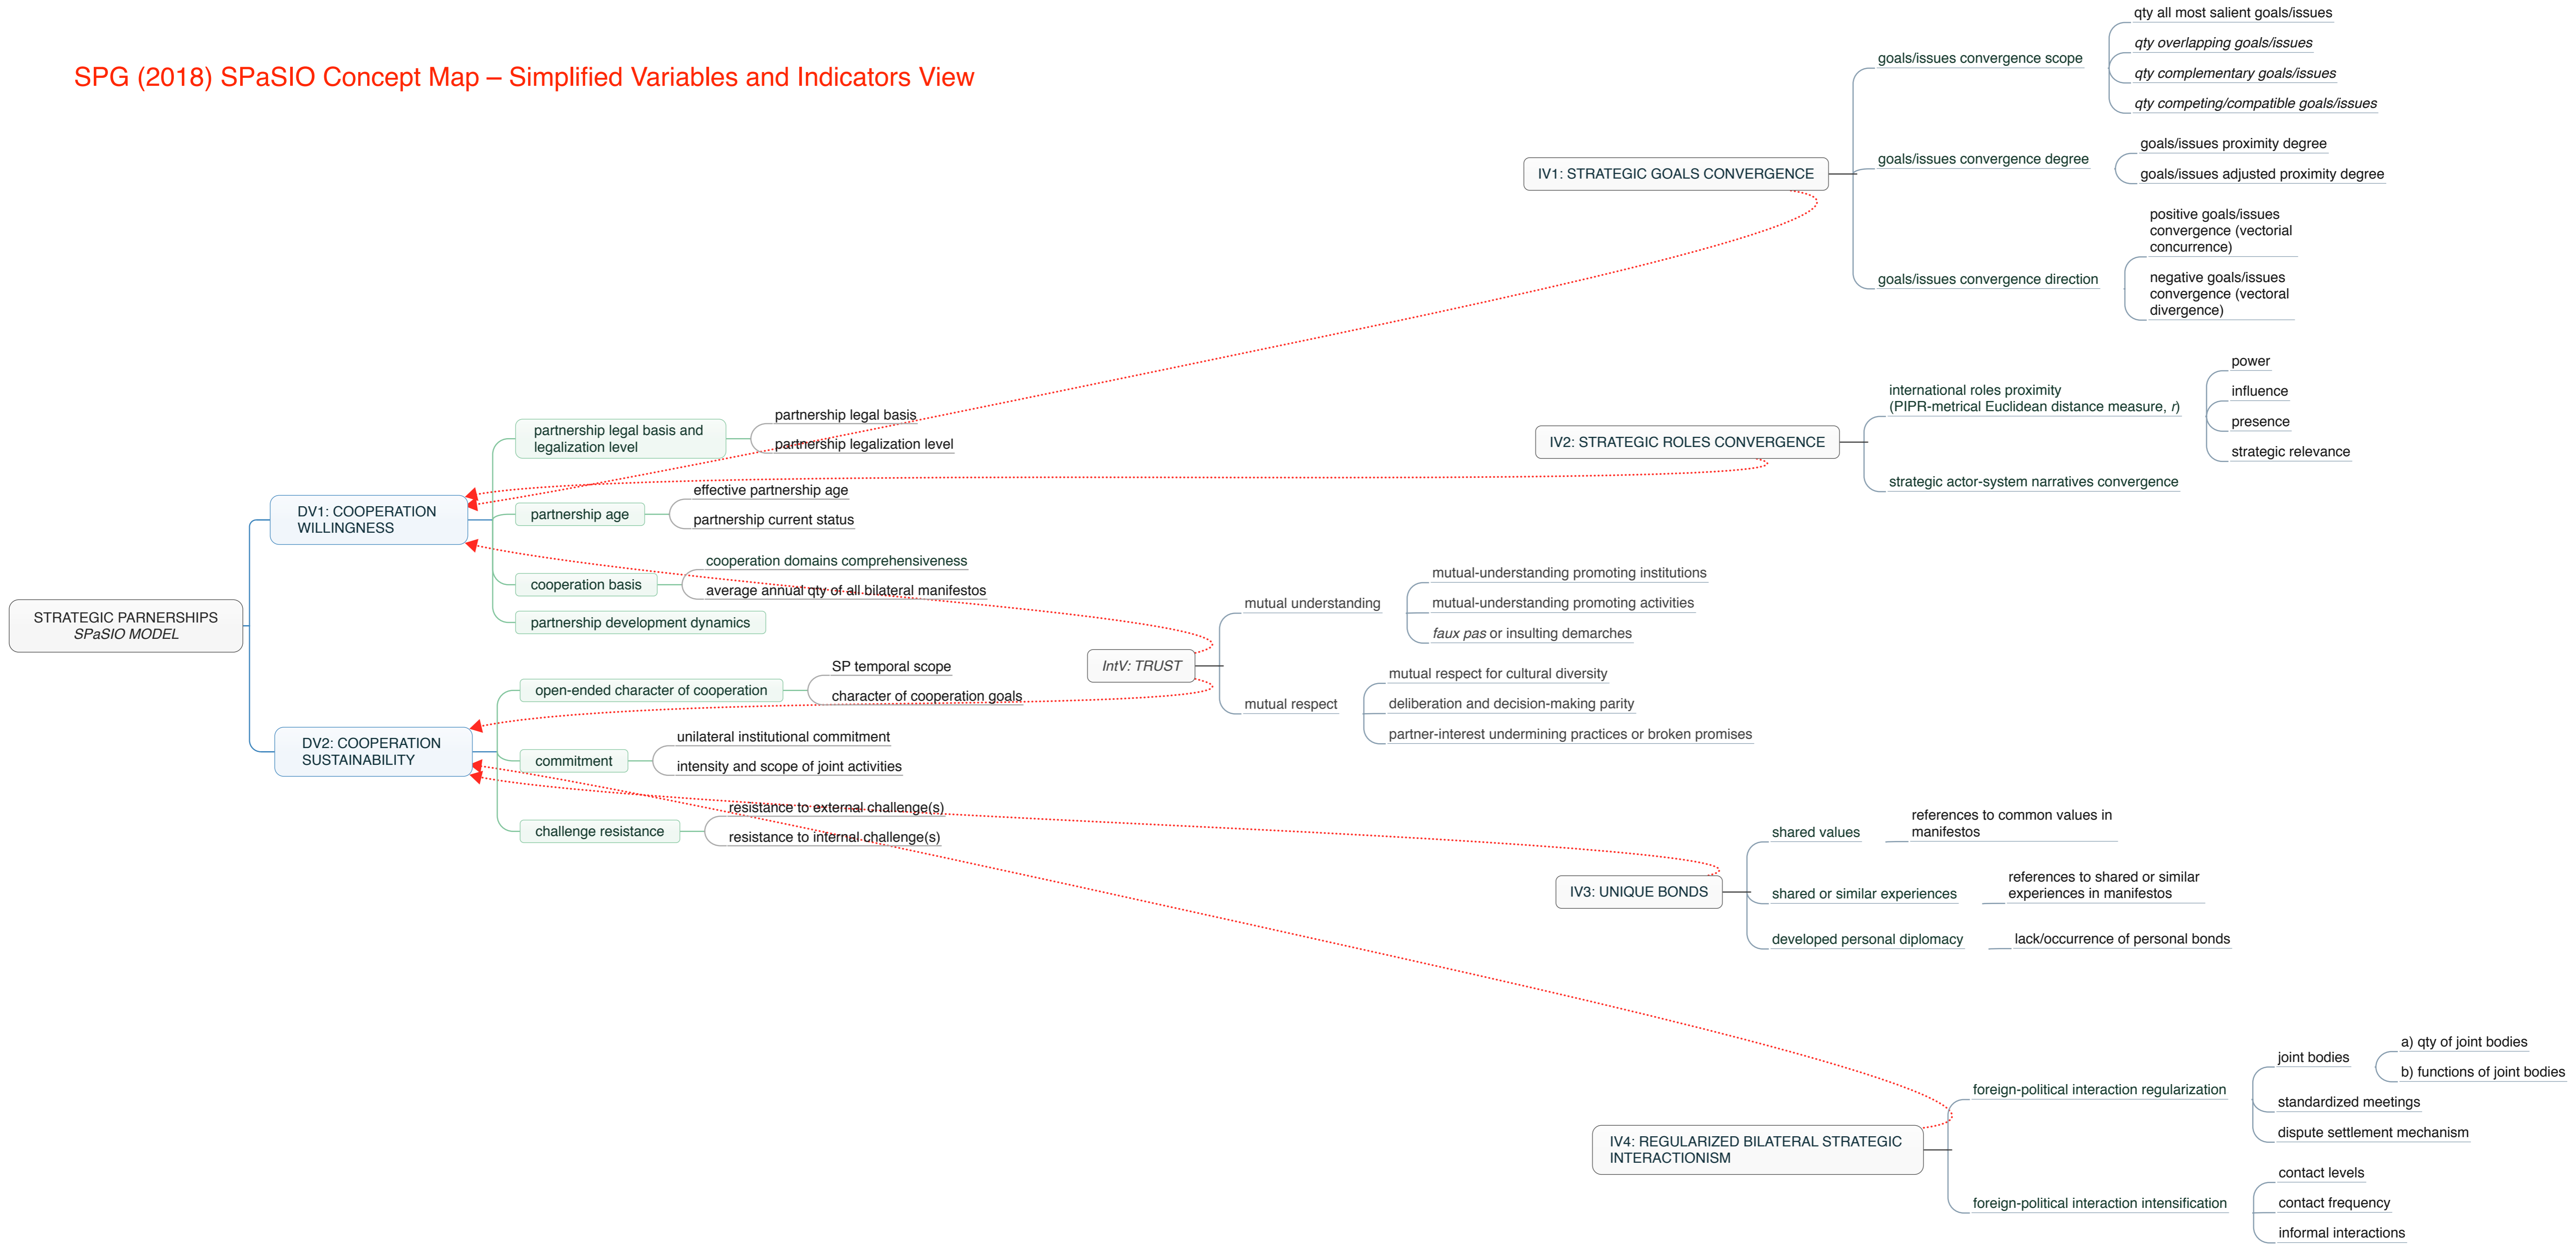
SPG (2018) SPaSIO Concept Map – Simplified Variables and Indicators View

IV1: STRATEGIC GOALS CONVERGENCE

goals/issues convergence scope

qty all most salient goals/issues

qty overlapping goals/issues

qty complementary goals/issues

qty competing/compatible goals/issues

goals/issues convergence degree

goals/issues proximity degree

goals/issues adjusted proximity degree

goals/issues convergence direction

positive goals/issues convergence (vectorial concurrence)

negative goals/issues convergence (vectoral divergence)

IV2: STRATEGIC ROLES CONVERGENCE

international roles proximity (PIPR-metrical Euclidean distance measure, r)

power

influence

presence

strategic relevance

strategic actor-system narratives convergence

STRATEGIC PARNERSHIPS SPaSIO MODEL

DV1: COOPERATION WILLINGNESS

partnership legal basis and legalization level

partnership legal basis

partnership legalization level

partnership age

effective partnership age

partnership current status

cooperation basis

cooperation domains comprehensiveness

average annual qty of all bilateral manifestos

partnership development dynamics

IntV: TRUST

mutual understanding

mutual-understanding promoting institutions

mutual-understanding promoting activities

faux pas or insulting demarches

mutual respect

mutual respect for cultural diversity

deliberation and decision-making parity

partner-interest undermining practices or broken promises

DV2: COOPERATION SUSTAINABILITY

open-ended character of cooperation

SP temporal scope

character of cooperation goals

commitment

unilateral institutional commitment

intensity and scope of joint activities

challenge resistance

resistance to external challenge(s)

resistance to internal challenge(s)

IV3: UNIQUE BONDS

shared values

references to common values in manifestos

shared or similar experiences

references to shared or similar experiences in manifestos

developed personal diplomacy

lack/occurrence of personal bonds

IV4: REGULARIZED BILATERAL STRATEGIC INTERACTIONISM

foreign-political interaction regularization

joint bodies

a) qty of joint bodies

b) functions of joint bodies

standardized meetings

dispute settlement mechanism

foreign-political interaction intensification

contact levels

contact frequency

informal interactions